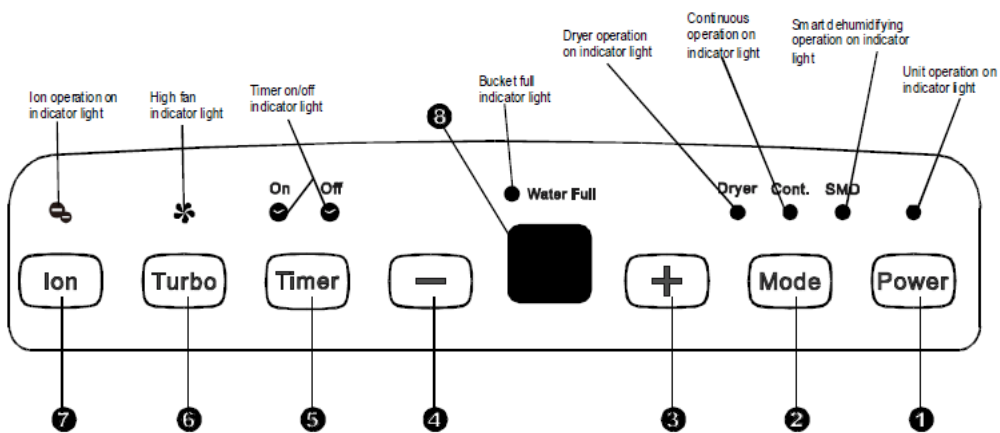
Ion operation on indicator light

High fan indicator light

Timer on/off indicator light

Bucket full indicator light

Dryer operation on indicator light

Continuous operation on indicator light

Smart dehumidifying operation on indicator light

Unit operation on indicator light

8

On Off

Water Full

Dryer Cont. SMD

Ion Turbo Timer − + Mode Power

7 6 5 4 3 2 1